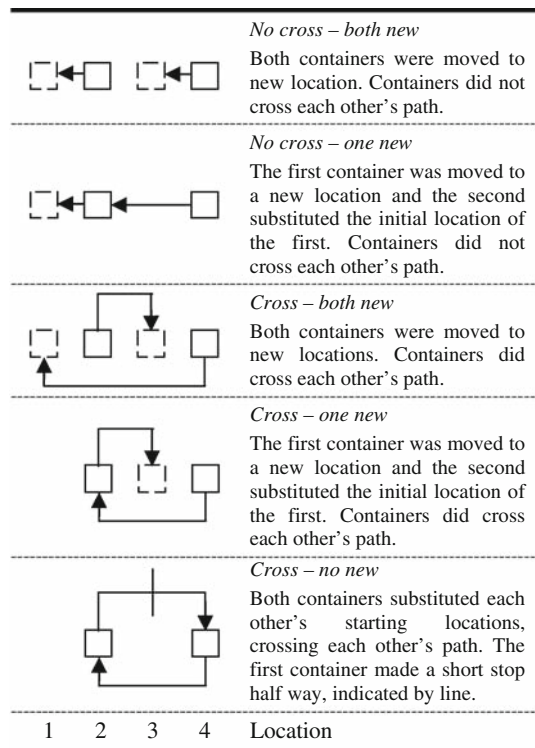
*No cross – both new*

Both containers were moved to new location. Containers did not cross each other's path.

*No cross – one new*

The first container was moved to a new location and the second substituted the initial location of the first. Containers did not cross each other's path.

*Cross – both new*

Both containers were moved to new locations. Containers did cross each other's path.

*Cross – one new*

The first container was moved to a new location and the second substituted the initial location of the first. Containers did cross each other's path.

*Cross – no new*

Both containers substituted each other's starting locations, crossing each other's path. The first container made a short stop half way, indicated by line.

1 2 3 4 Location